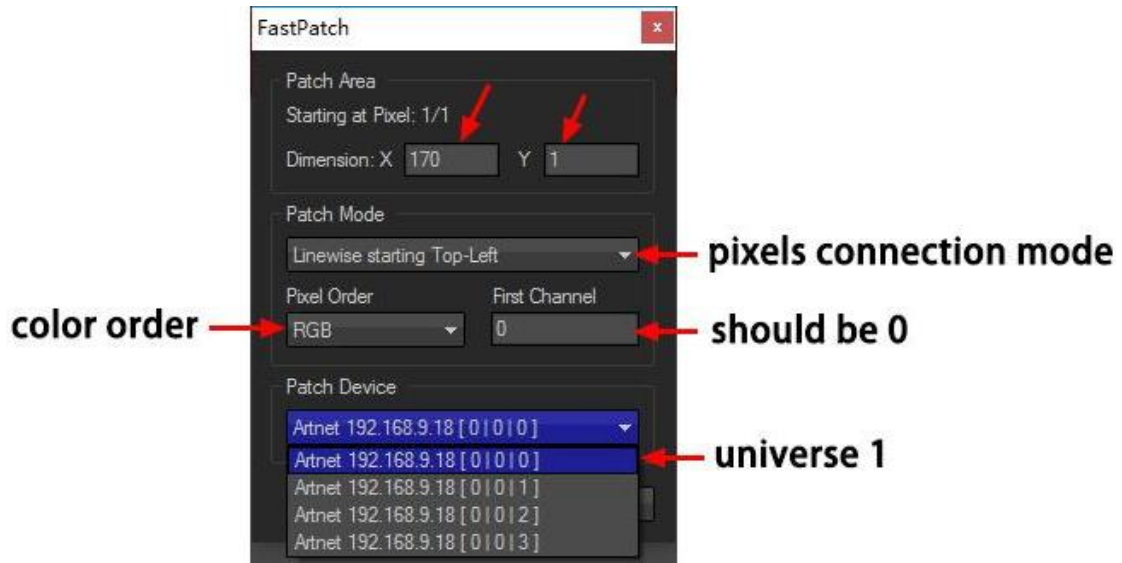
FastPatch

×

Patch Area

Starting at Pixel: 1/1

Dimension: X 170 Y 1

Patch Mode

Linewise starting Top-Left

pixels connection mode

Pixel Order

First Channel

color order

RGB

0

should be 0

Patch Device

Artnet 192.168.9.18 [ 0 | 0 | 0 ]

Artnet 192.168.9.18 [ 0 | 0 | 0 ]

universe 1

Artnet 192.168.9.18 [ 0 | 0 | 1 ]

Artnet 192.168.9.18 [ 0 | 0 | 2 ]

Artnet 192.168.9.18 [ 0 | 0 | 3 ]